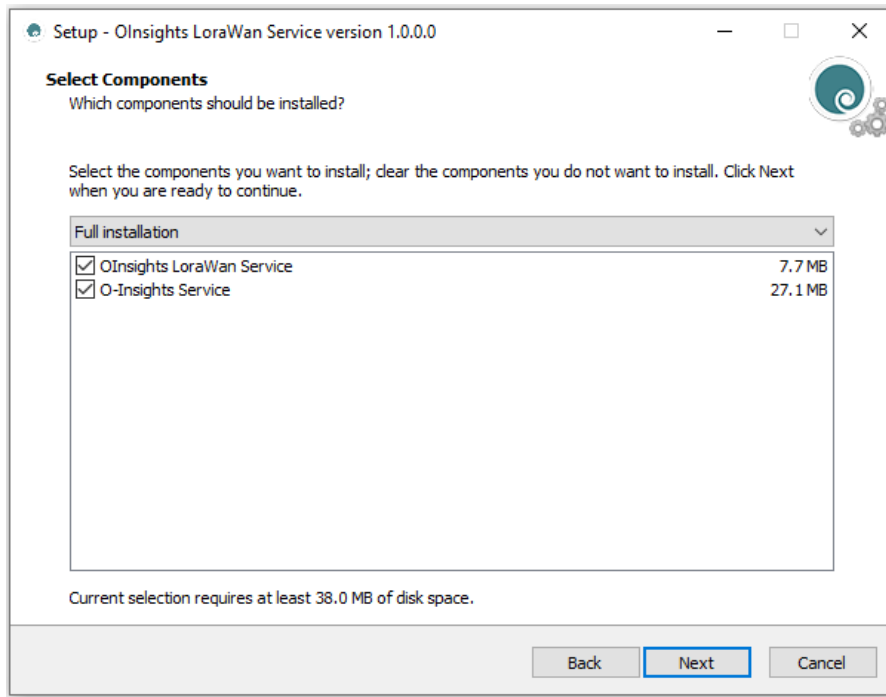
Setup - OInsights LoraWan Service version 1.0.0.0

Select Components
Which components should be installed?

Select the components you want to install; clear the components you do not want to install. Click Next when you are ready to continue.

Full installation

| | |
|---|---|
| OInsights LoraWan Service | 7.7 MB |
| O-Insights Service | 27.1 MB |

Current selection requires at least 38.0 MB of disk space.

Back Next Cancel